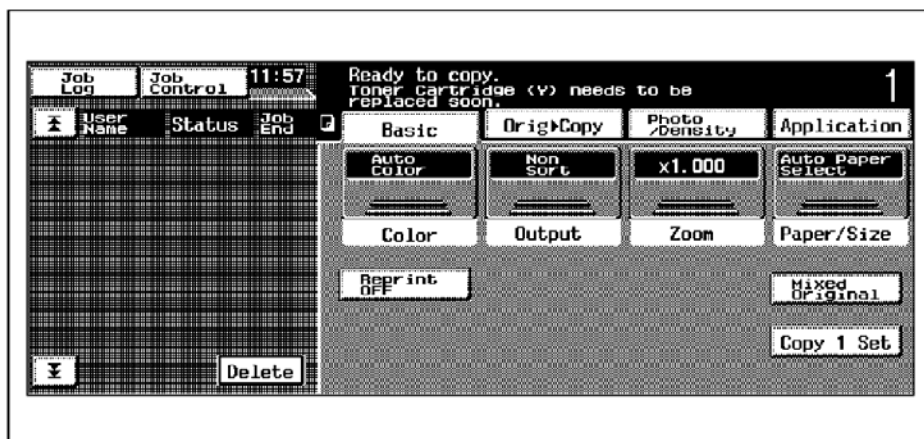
Job Log

Job Control

11:57

Ready to copy.
Toner Cartridge (Y) needs to be replaced soon.

1

User Name

Status

Job End

Basic

Orig▶Copy

Photo /Density

Application

Auto Color

Non Sort

x1.000

Auto Paper Select

Color

Output

Zoom

Paper/Size

Reprint OFF

Mixed Original

Copy 1 Set

Delete